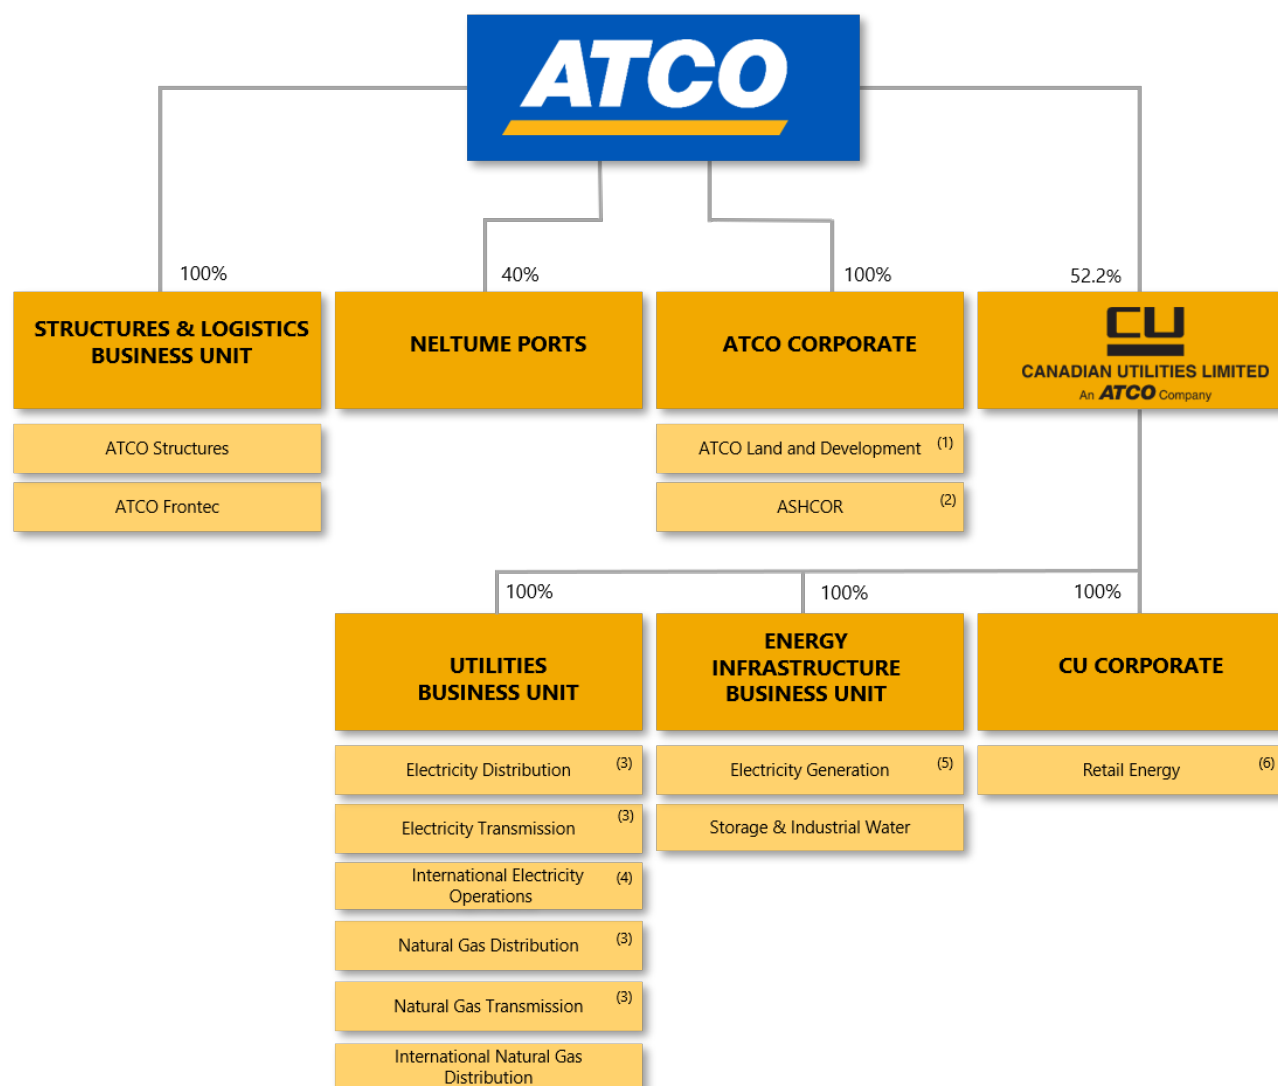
ATCO

100%
STRUCTURES & LOGISTICS BUSINESS UNIT
ATCO Structures
ATCO Frontec

40%
NELTUME PORTS

100%
ATCO CORPORATE
ATCO Land and Development (1)
ASHCOR (2)

52.2%
CU
CANADIAN UTILITIES LIMITED
An ATCO Company

100%
UTILITIES BUSINESS UNIT
Electricity Distribution (3)
Electricity Transmission (3)
International Electricity Operations (4)
Natural Gas Distribution (3)
Natural Gas Transmission (3)
International Natural Gas Distribution

100%
ENERGY INFRASTRUCTURE BUSINESS UNIT
Electricity Generation (5)
Storage & Industrial Water

100%
CU CORPORATE
Retail Energy (6)